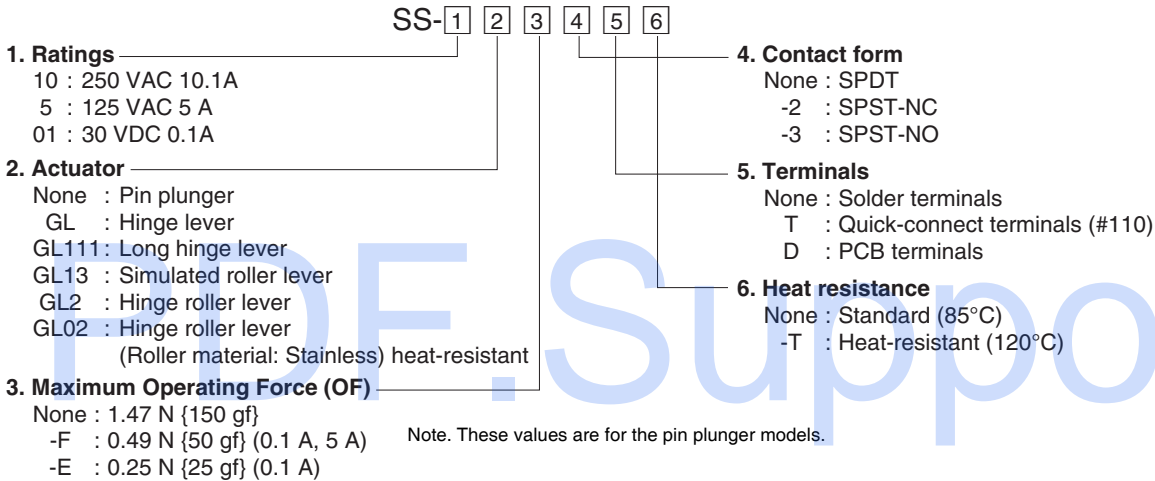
SS- 1 2 3 4 5 6

1. Ratings
10 : 250 VAC 10.1A
5 : 125 VAC 5 A
01 : 30 VDC 0.1A

2. Actuator
None : Pin plunger
GL : Hinge lever
GL111 : Long hinge lever
GL13 : Simulated roller lever
GL2 : Hinge roller lever
GL02 : Hinge roller lever
(Roller material: Stainless) heat-resistant

3. Maximum Operating Force (OF)
None : 1.47 N {150 gf}
-F : 0.49 N {50 gf} (0.1 A, 5 A)
-E : 0.25 N {25 gf} (0.1 A)

4. Contact form
None : SPDT
-2 : SPST-NC
-3 : SPST-NO

5. Terminals
None : Solder terminals
T : Quick-connect terminals (#110)
D : PCB terminals

6. Heat resistance
None : Standard (85°C)
-T : Heat-resistant (120°C)

Note. These values are for the pin plunger models.

PDF.Suppo